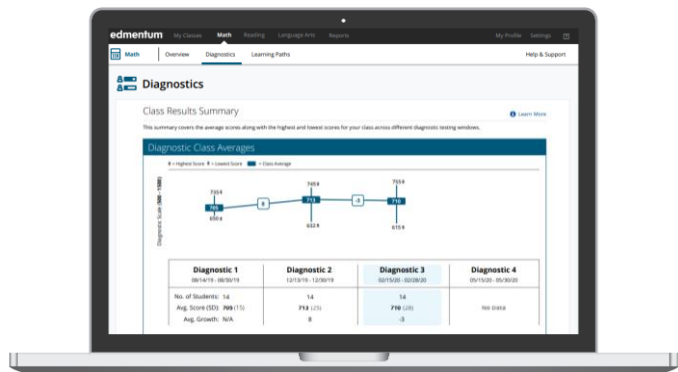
edmentum My Classes Math Reading Language Arts Reports My Profile Settings

Math Overview Diagnostics Learning Paths Help & Support

Diagnostics

Class Results Summary

Learn More

This summary covers the average scores along with the highest and lowest scores for your class across different diagnostic testing windows.

Diagnostic Class Averages

= Highest Score = Lowest Score = Class Average

Diagnostic Scale (500 - 1500)

735
705
650

8

745
713
632

-3

755
710
615

| Diagnostic 1 08/14/19 - 09/18/19 | Diagnostic 2 12/13/19 - 02/08/19 | Diagnostic 3 02/15/20 - 02/28/20 | Diagnostic 4 05/15/20 - 05/30/20 |
|---|---|---|---|
| No. of Students: 14 | 14 | 14 | No data |
| Avg. Score (SD): 705 (15) | 713 (25) | 710 (28) | |
| Avg. Growth: N/A | 8 | -3 | |